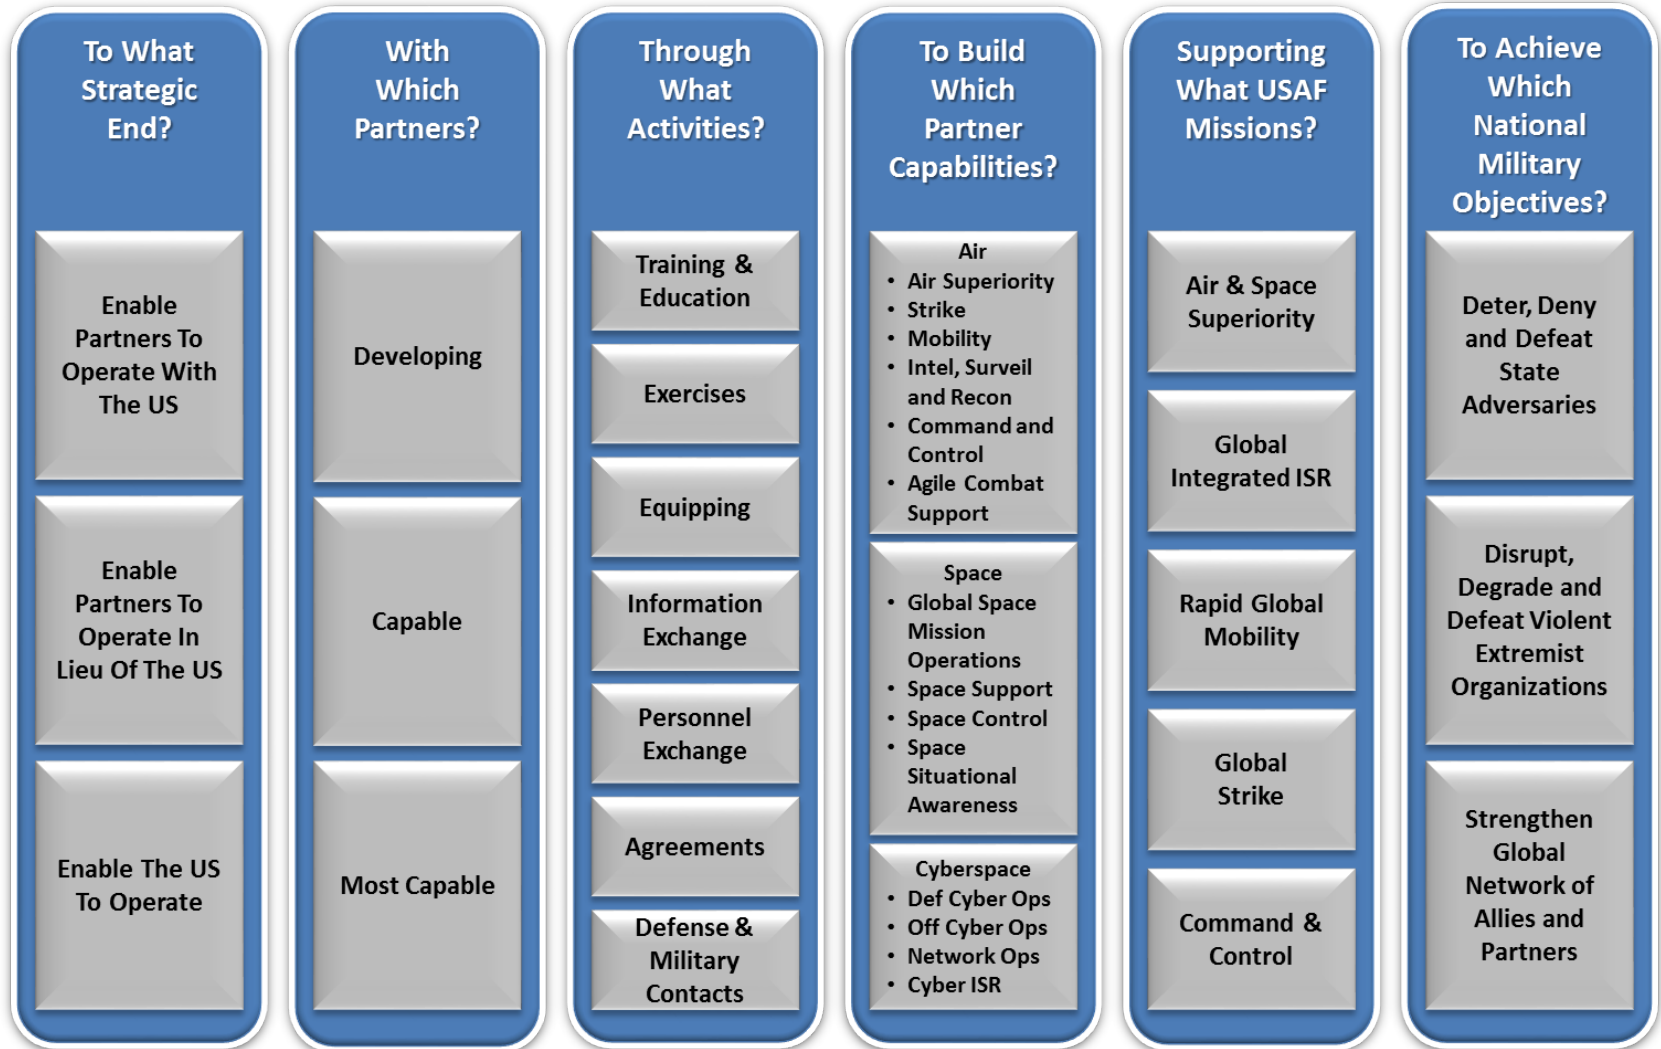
To What Strategic End?

Enable Partners To Operate With The US

Enable Partners To Operate In Lieu Of The US

Enable The US To Operate

With Which Partners?

Developing

Capable

Most Capable

Through What Activities?

Training & Education

Exercises

Equipping

Information Exchange

Personnel Exchange

Agreements

Defense & Military Contacts

To Build Which Partner Capabilities?

Air
• Air Superiority
• Strike
• Mobility
• Intel, Surveil and Recon
• Command and Control
• Agile Combat Support

Space
• Global Space Mission Operations
• Space Support
• Space Control
• Space Situational Awareness

Cyberspace
• Def Cyber Ops
• Off Cyber Ops
• Network Ops
• Cyber ISR

Supporting What USAF Missions?

Air & Space Superiority

Global Integrated ISR

Rapid Global Mobility

Global Strike

Command & Control

To Achieve Which National Military Objectives?

Deter, Deny and Defeat State Adversaries

Disrupt, Degrade and Defeat Violent Extremist Organizations

Strengthen Global Network of Allies and Partners